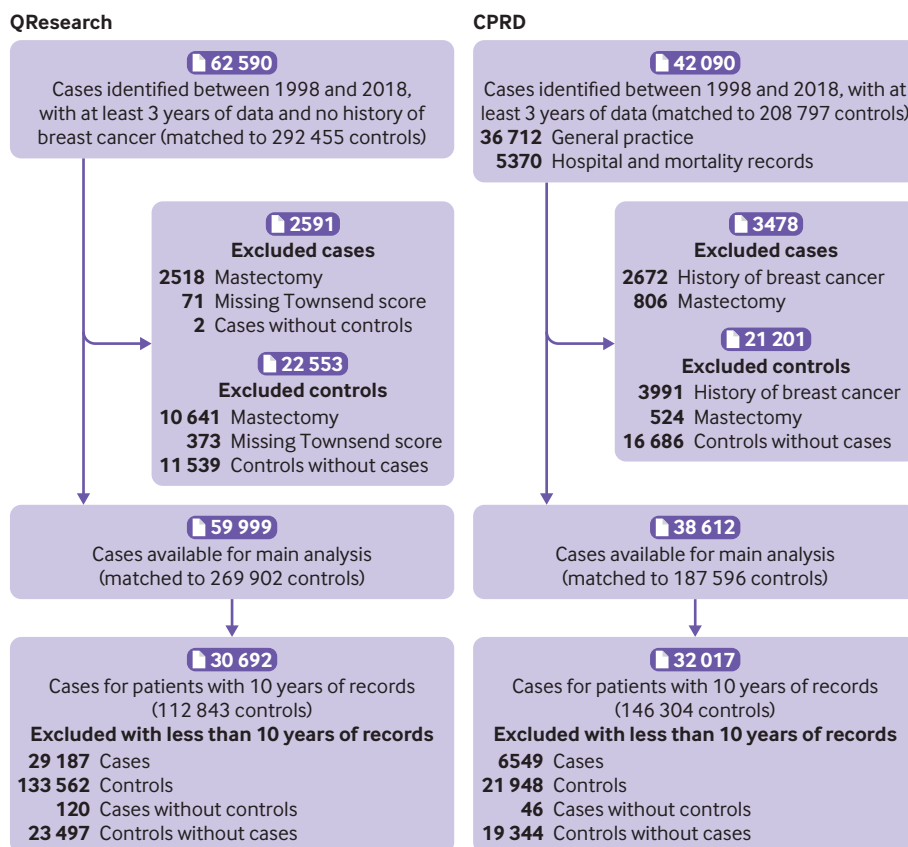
QResearch

62 590
Cases identified between 1998 and 2018, with at least 3 years of data and no history of breast cancer (matched to 292 455 controls)

2591
Excluded cases
2518 Mastectomy
71 Missing Townsend score
2 Cases without controls

22 553
Excluded controls
10 641 Mastectomy
373 Missing Townsend score
11 539 Controls without cases

59 999
Cases available for main analysis (matched to 269 902 controls)

30 692
Cases for patients with 10 years of records (112 843 controls)
Excluded with less than 10 years of records
29 187 Cases
133 562 Controls
120 Cases without controls
23 497 Controls without cases

CPRD

42 090
Cases identified between 1998 and 2018, with at least 3 years of data (matched to 208 797 controls)
36 712 General practice
5370 Hospital and mortality records

3478
Excluded cases
2672 History of breast cancer
806 Mastectomy

21 201
Excluded controls
3991 History of breast cancer
524 Mastectomy
16 686 Controls without cases

38 612
Cases available for main analysis (matched to 187 596 controls)

32 017
Cases for patients with 10 years of records (146 304 controls)
Excluded with less than 10 years of records
6549 Cases
21 948 Controls
46 Cases without controls
19 344 Controls without cases